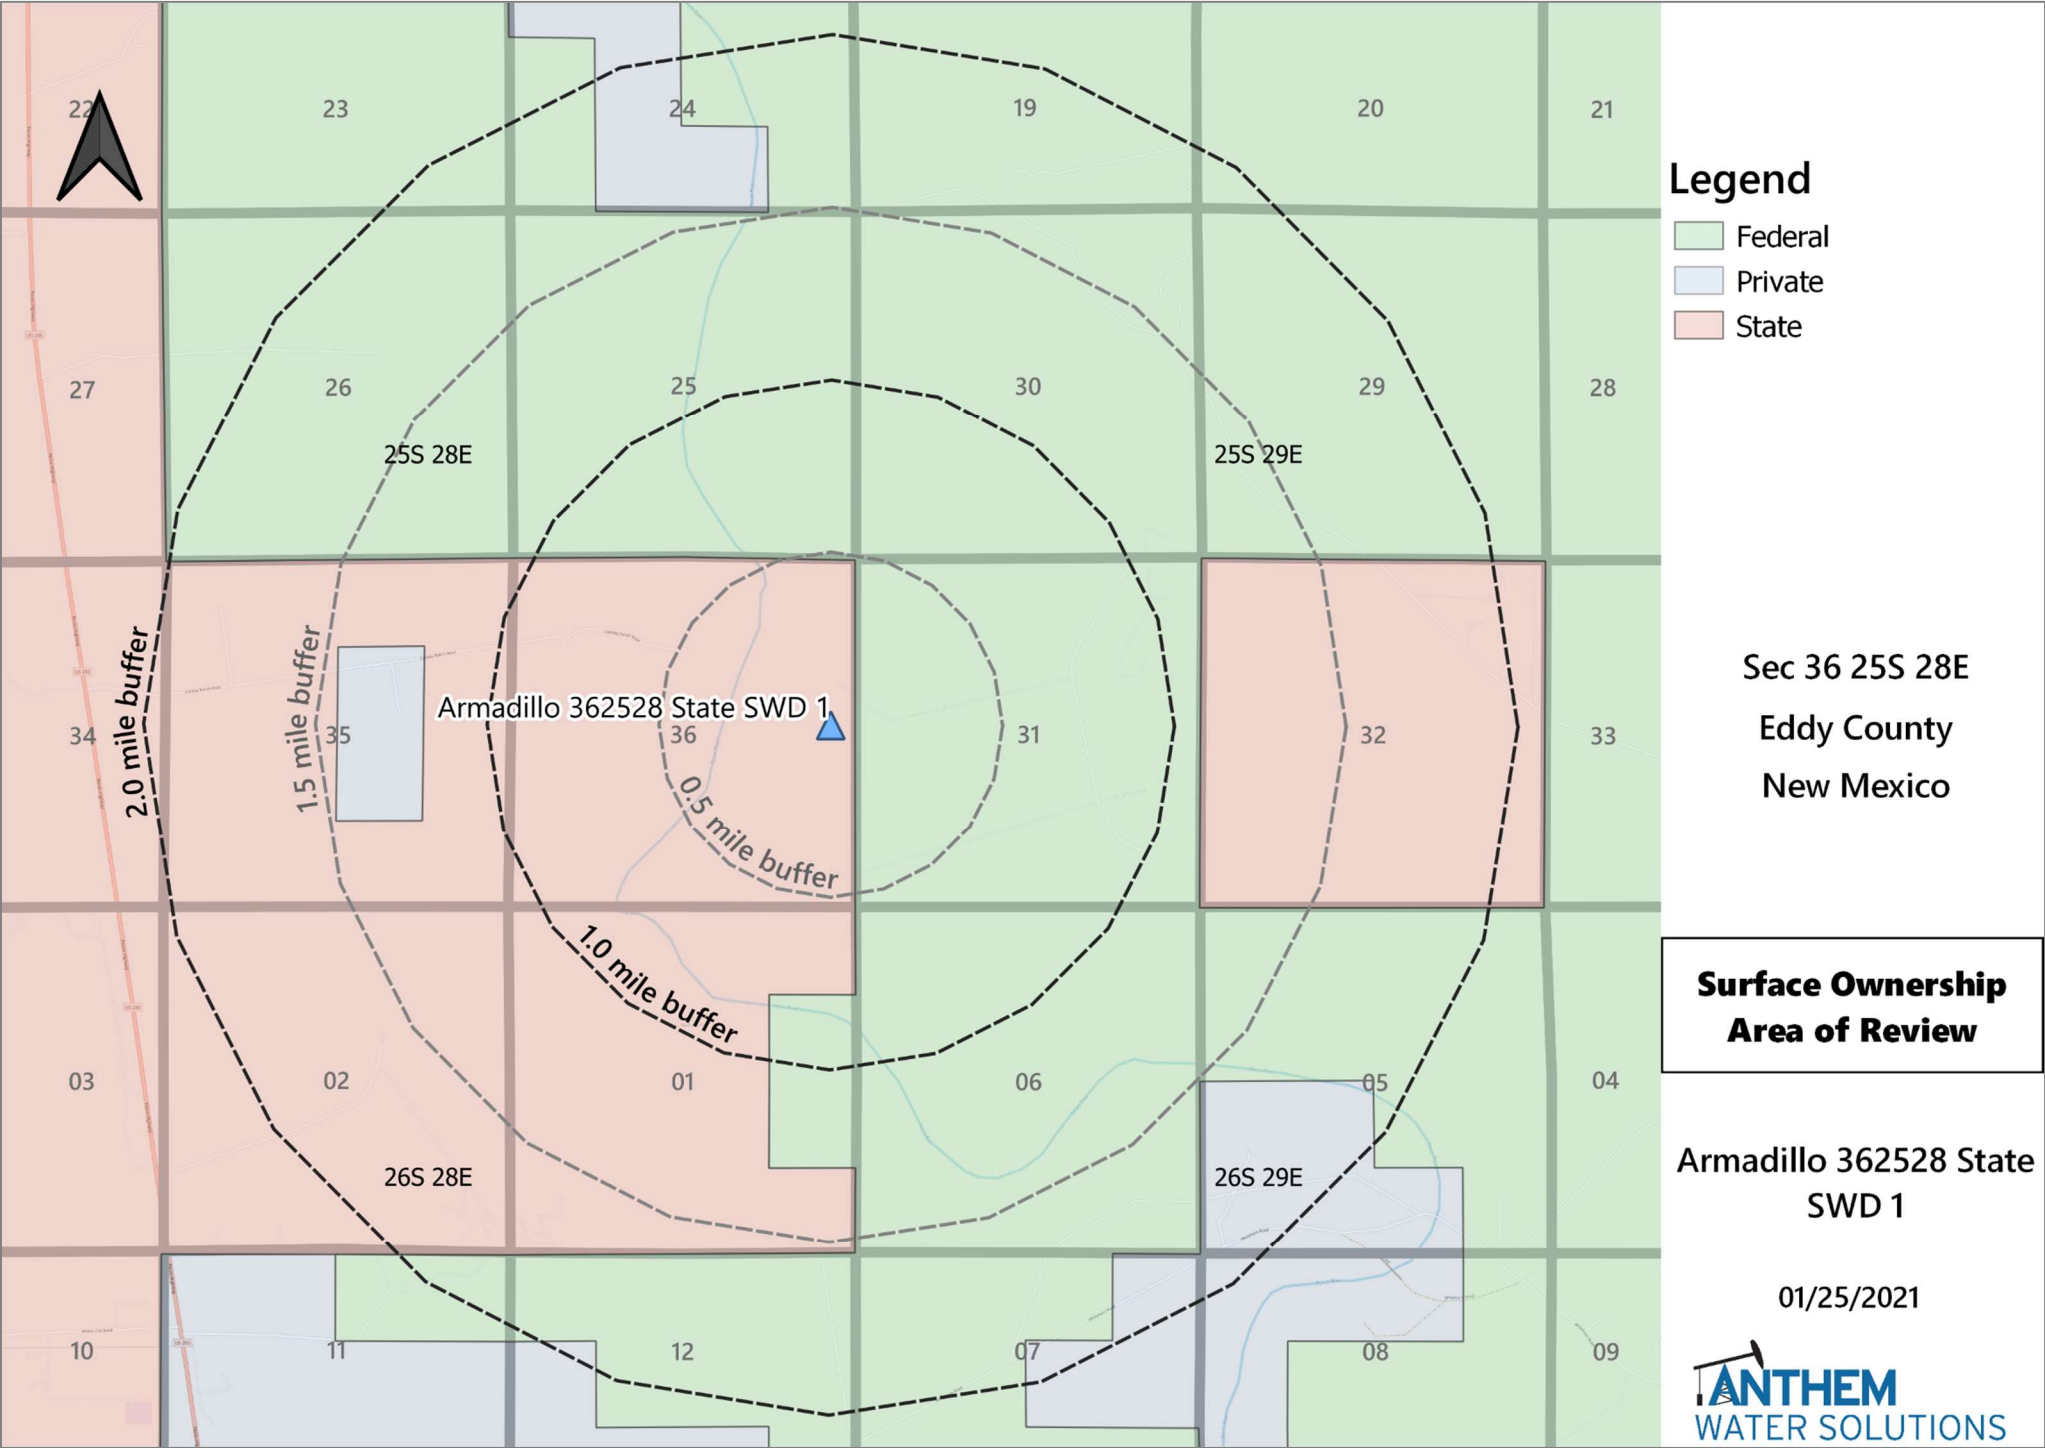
22
23
24
19
20
21

Legend
Federal
Private
State

27
26
25
30
29
28

25S 28E
25S 29E

2.0 mile buffer
1.5 mile buffer
Armadillo 362528 State SWD 1
34
35
36
31
32
33
0.5 mile buffer
1.0 mile buffer

Sec 36 25S 28E
Eddy County
New Mexico

Surface Ownership
Area of Review

03
02
01
06
05
04

26S 28E
26S 29E

Armadillo 362528 State SWD 1

01/25/2021

10
11
12
07
08
09

ANTHEM
WATER SOLUTIONS